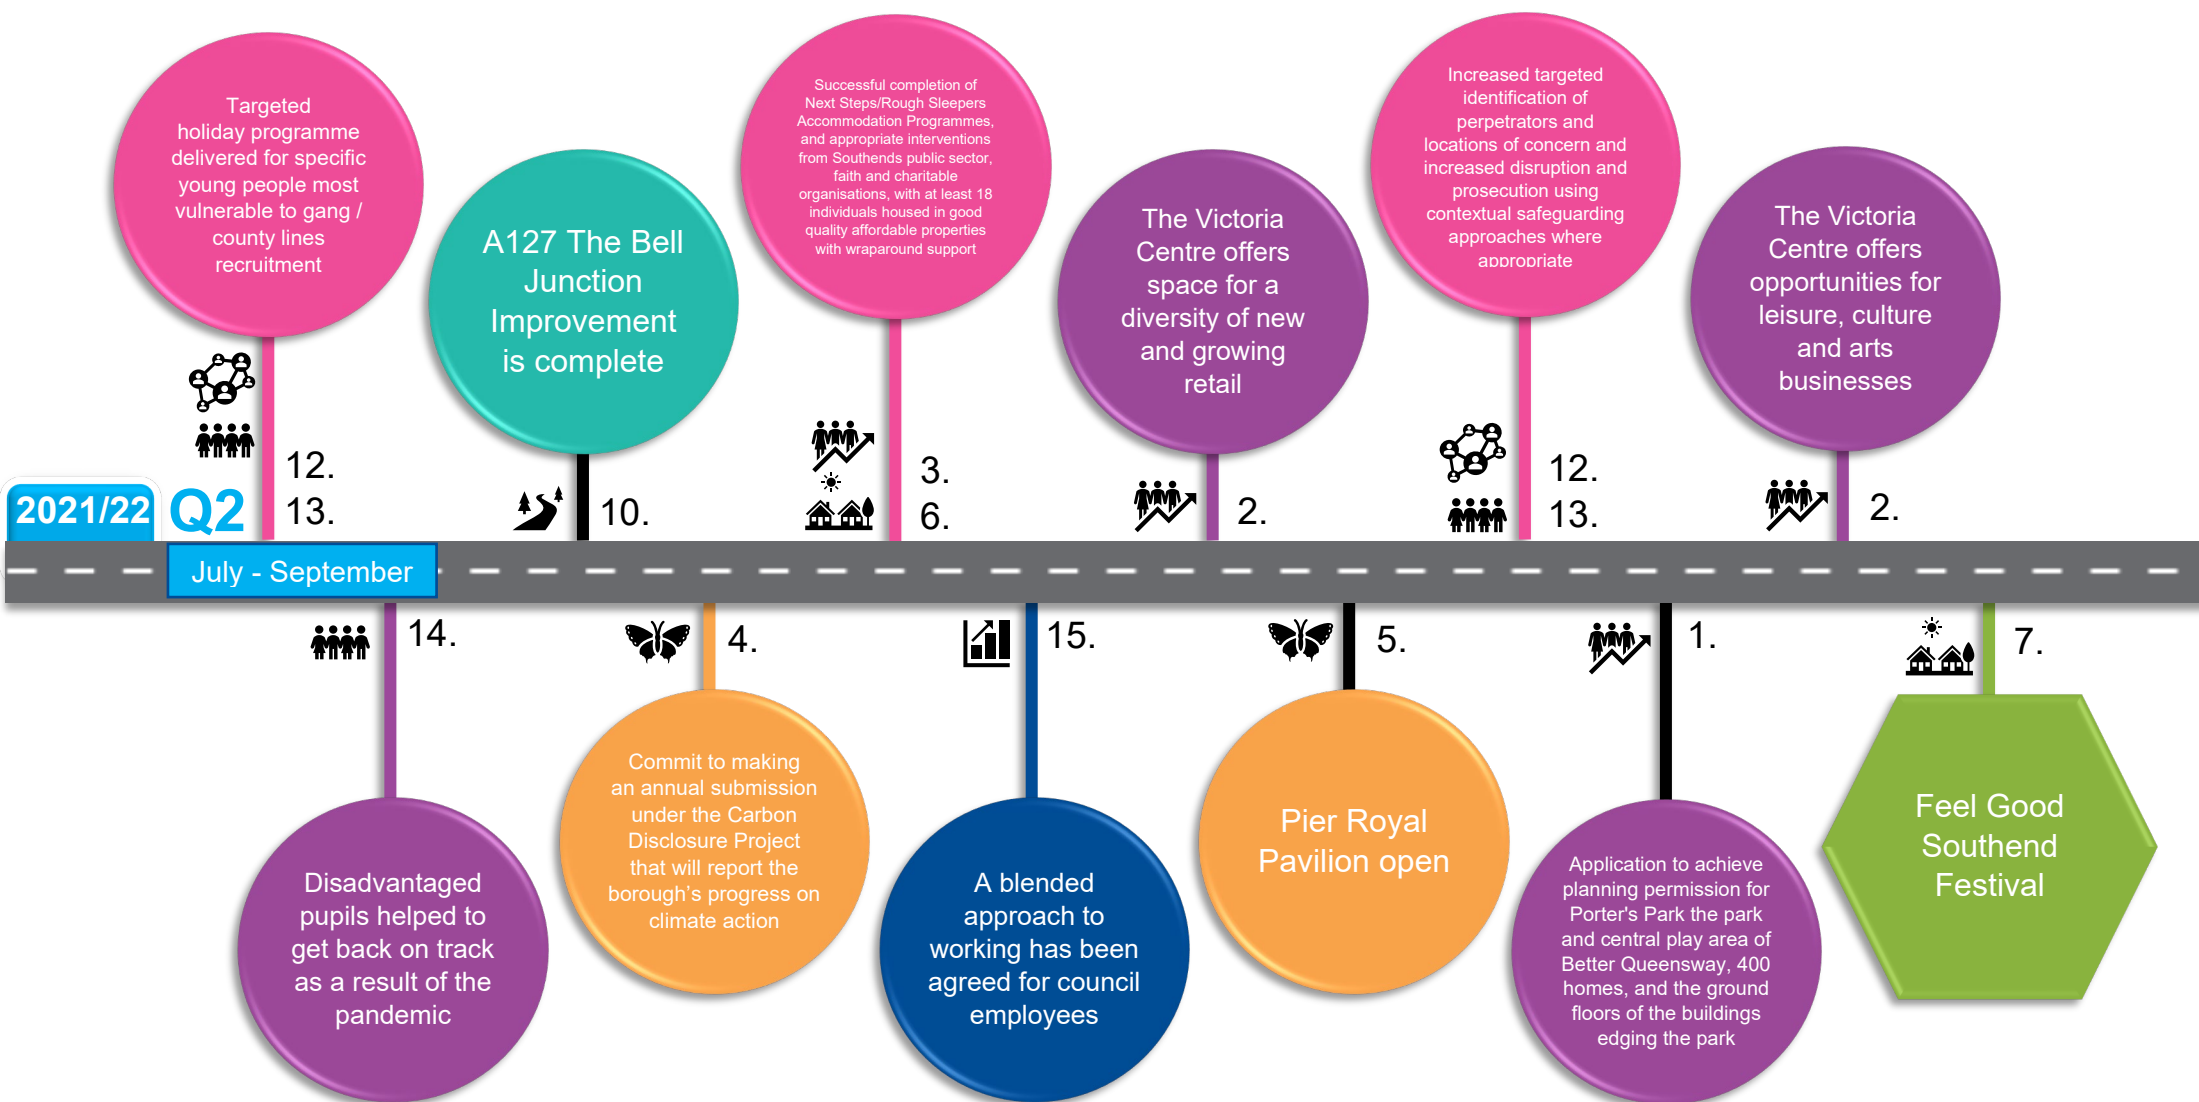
Targeted holiday programme delivered for specific young people most vulnerable to gang / county lines recruitment

12.
13.

A127 The Bell Junction Improvement is complete

10.

Successful completion of Next Steps/Rough Sleepers Accommodation Programmes, and appropriate interventions from Southends public sector, faith and charitable organisations, with at least 18 individuals housed in good quality affordable properties with wraparound support

3.
6.

The Victoria Centre offers space for a diversity of new and growing retail

2.

Increased targeted identification of perpetrators and locations of concern and increased disruption and prosecution using contextual safeguarding approaches where appropriate

12.
13.

The Victoria Centre offers opportunities for leisure, culture and arts businesses

2.

2021/22 Q2

July - September

14.

Disadvantaged pupils helped to get back on track as a result of the pandemic

4.

Commit to making an annual submission under the Carbon Disclosure Project that will report the borough's progress on climate action

15.

A blended approach to working has been agreed for council employees

5.

Pier Royal Pavilion open

1.

Application to achieve planning permission for Porter's Park the park and central play area of Better Queensway, 400 homes, and the ground floors of the buildings edging the park

7.

Feel Good Southend Festival